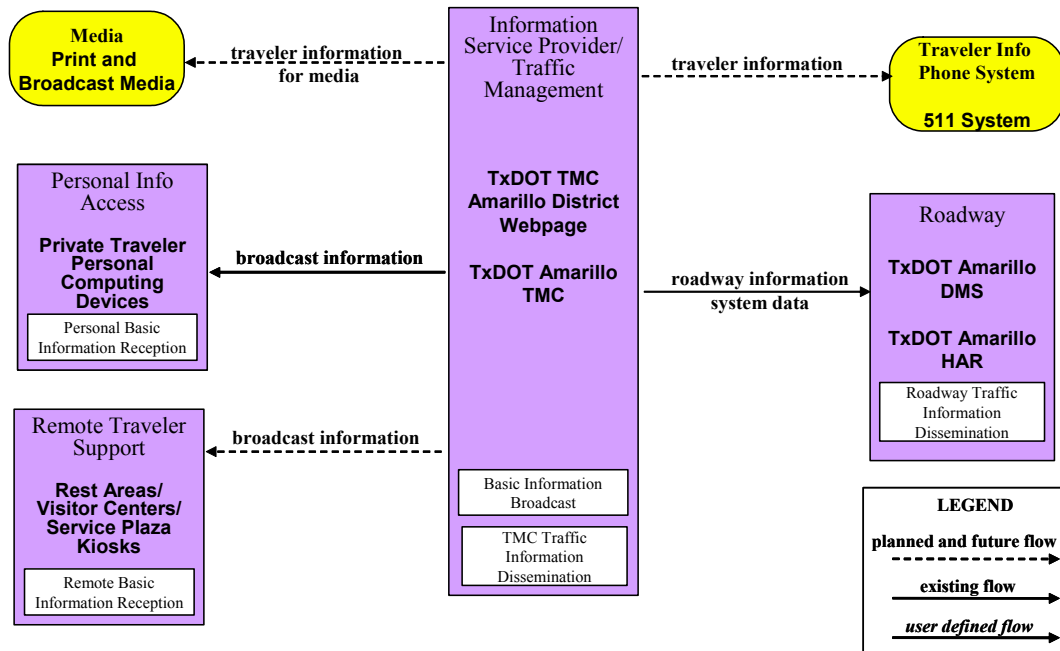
Media
Print and Broadcast Media

traveler information for media

Information Service Provider/ Traffic Management

TxDOT TMC Amarillo District Webpage

TxDOT Amarillo TMC

Basic Information Broadcast

TMC Traffic Information Dissemination

traveler information

Traveler Info Phone System

511 System

Personal Info Access

Private Traveler Personal Computing Devices

Personal Basic Information Reception

broadcast information

Roadway

TxDOT Amarillo DMS

TxDOT Amarillo HAR

Roadway Traffic Information Dissemination

roadway information system data

Remote Traveler Support

Rest Areas/ Visitor Centers/ Service Plaza Kiosks

Remote Basic Information Reception

broadcast information

LEGEND

planned and future flow

existing flow

user defined flow